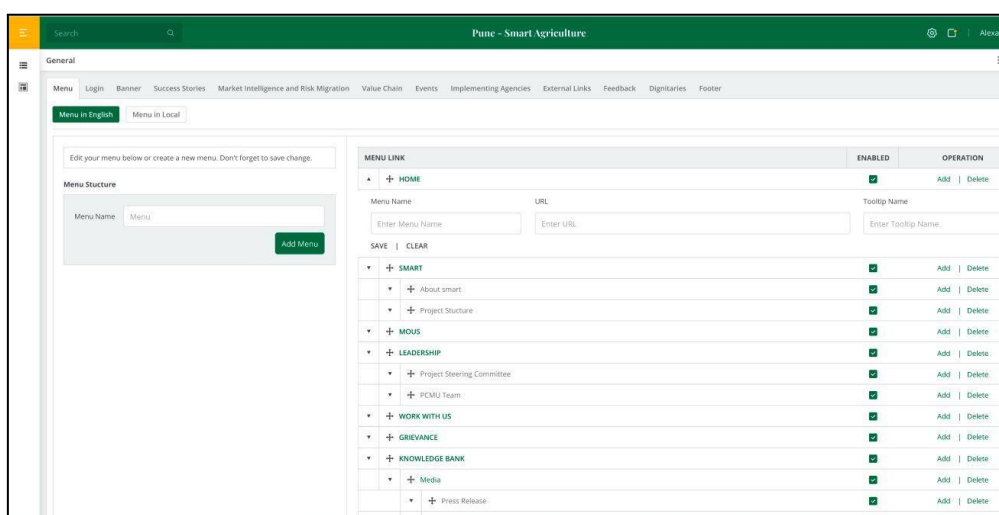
Search

Pune - Smart Agriculture

Alexa

General

Menu Login Banner Success Stories Market Intelligence and Risk Migration Value Chain Events Implementing Agencies External Links Feedback Dignitaries Footer

Menu in English Menu in Local

Edit your menu below or create a new menu. Don't forget to save change.

Menu Stucture

Menu Name Menu

Add Menu

| MENU LINK | ENABLED | OPERATION |
|---|---|---|
| HOME | | Add \| Delete |
| SMART | | Add \| Delete |
| About smart | | Add \| Delete |
| Project Stucture | | Add \| Delete |
| MOUS | | Add \| Delete |
| LEADERSHIP | | Add \| Delete |
| Project Steering Committee | | Add \| Delete |
| PCMU Team | | Add \| Delete |
| WORK WITH US | | Add \| Delete |
| GRIEVANCE | | Add \| Delete |
| KNOWLEDGE BANK | | Add \| Delete |
| Media | | Add \| Delete |
| Press Release | | Add \| Delete |

Menu Name URL Tooltip Name

Enter Menu Name Enter URL Enter Tooltip Name

SAVE | CLEAR